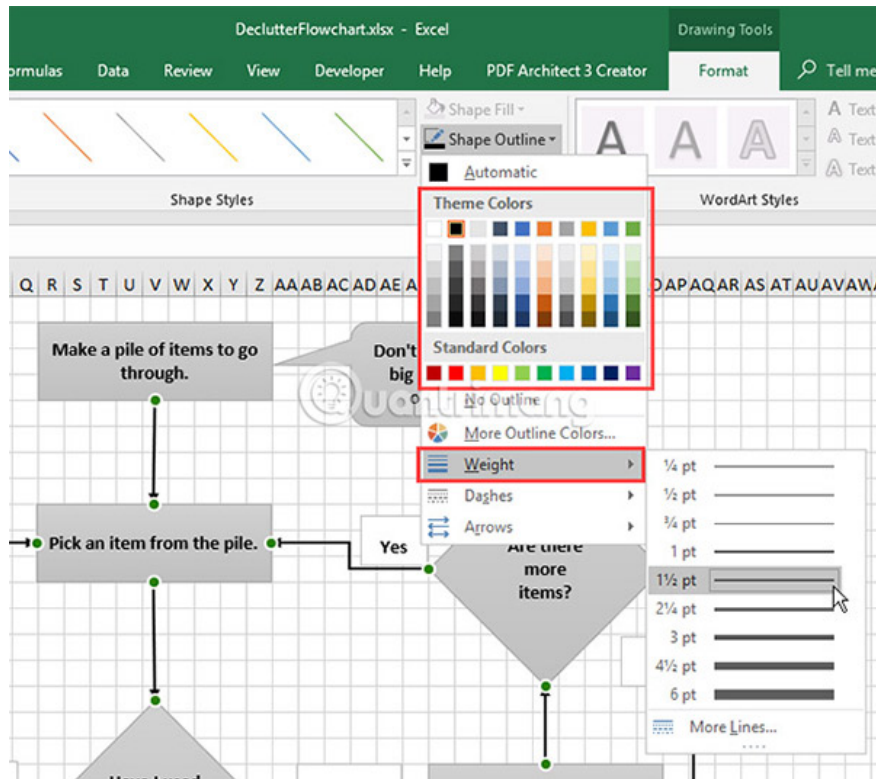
DeclutterFlowchart.xlsx - Excel

Drawing Tools

ormulas Data Review View Developer Help PDF Architect 3 Creator Format Tell me

Shape Fill

Shape Outline

Automatic

Theme Colors

Standard Colors

No Outline

More Outline Colors...

Weight

Dashes

Arrows

Shape Styles

WordArt Styles

A Text

A Text

A Text

Q R S T U V W X Y Z AA AB AC AD AE A

AP AQ AR AS AT AU AV AW A

Make a pile of items to go through.

Don't big

Pick an item from the pile.

Yes

Are there more items?

¼ pt

½ pt

¾ pt

1 pt

1½ pt

2¼ pt

3 pt

4½ pt

6 pt

More Lines...

Have I used